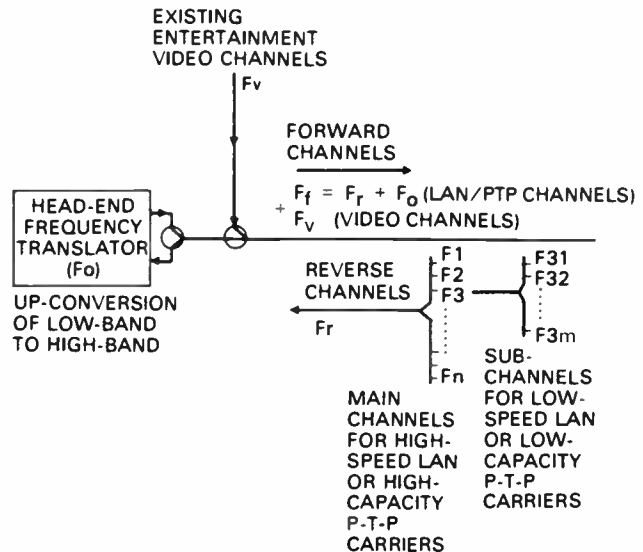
EXISTING ENTERTAINMENT VIDEO CHANNELS

Fv

FORWARD CHANNELS

$F_f = F_r + F_o$ (LAN/PTP CHANNELS) + $F_v$ (VIDEO CHANNELS)

HEAD-END FREQUENCY TRANSLATOR (Fo)

UP-CONVERSION OF LOW-BAND TO HIGH-BAND

REVERSE CHANNELS

Fr

F1
F2
F3
Fn

F31
F32
F3m

MAIN CHANNELS FOR HIGH-SPEED LAN OR HIGH-CAPACITY P-T-P CARRIERS

SUB-CHANNELS FOR LOW-SPEED LAN OR LOW-CAPACITY P-T-P CARRIERS